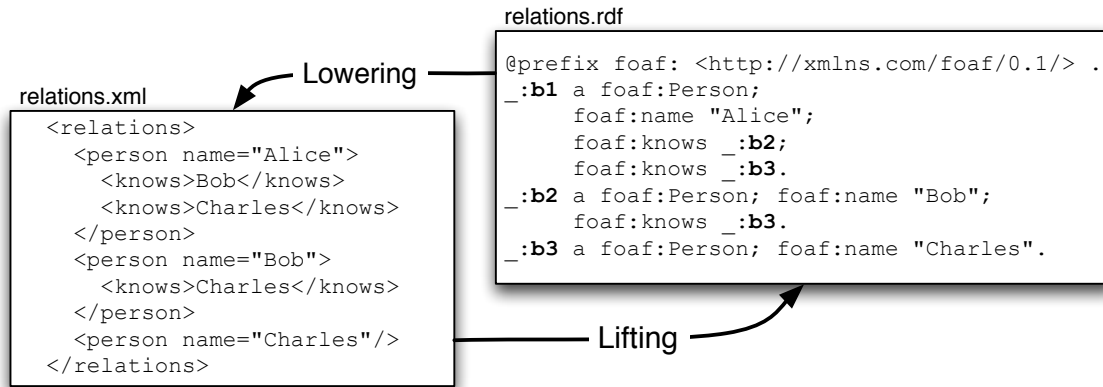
relations.rdf

@prefix foaf: <http://xmlns.com/foaf/0.1/> .
_:b1 a foaf:Person;
foaf:name "Alice";
foaf:knows _:b2;
foaf:knows _:b3.
_:b2 a foaf:Person; foaf:name "Bob";
foaf:knows _:b3.
_:b3 a foaf:Person; foaf:name "Charles".

Lowering

relations.xml

<relations>
<person name="Alice">
<knows>Bob</knows>
<knows>Charles</knows>
</person>
<person name="Bob">
<knows>Charles</knows>
</person>
<person name="Charles"/>
</relations>

Lifting